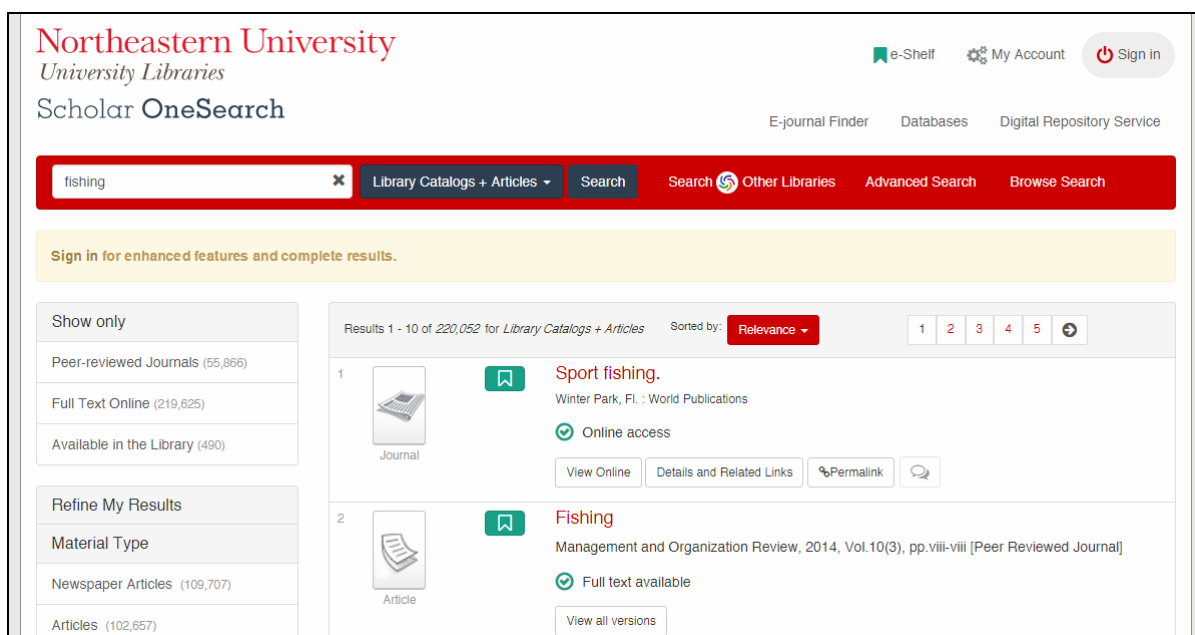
Northeastern University
University Libraries
Scholar OneSearch

e-Shelf
My Account
Sign in

E-journal Finder
Databases
Digital Repository Service

fishing
Library Catalogs + Articles
Search
Search Other Libraries
Advanced Search
Browse Search

Sign in for enhanced features and complete results.

Show only
Peer-reviewed Journals (55,866)
Full Text Online (219,625)
Available in the Library (490)

Refine My Results
Material Type
Newspaper Articles (109,707)
Articles (102,657)

Results 1 - 10 of 220,052 for Library Catalogs + Articles
Sorted by: Relevance
1 2 3 4 5

1
Journal
Sport fishing.
Winter Park, Fl. : World Publications
Online access
View Online
Details and Related Links
Permalink

2
Article
Fishing
Management and Organization Review, 2014, Vol.10(3), pp.viii-viii [Peer Reviewed Journal]
Full text available
View all versions